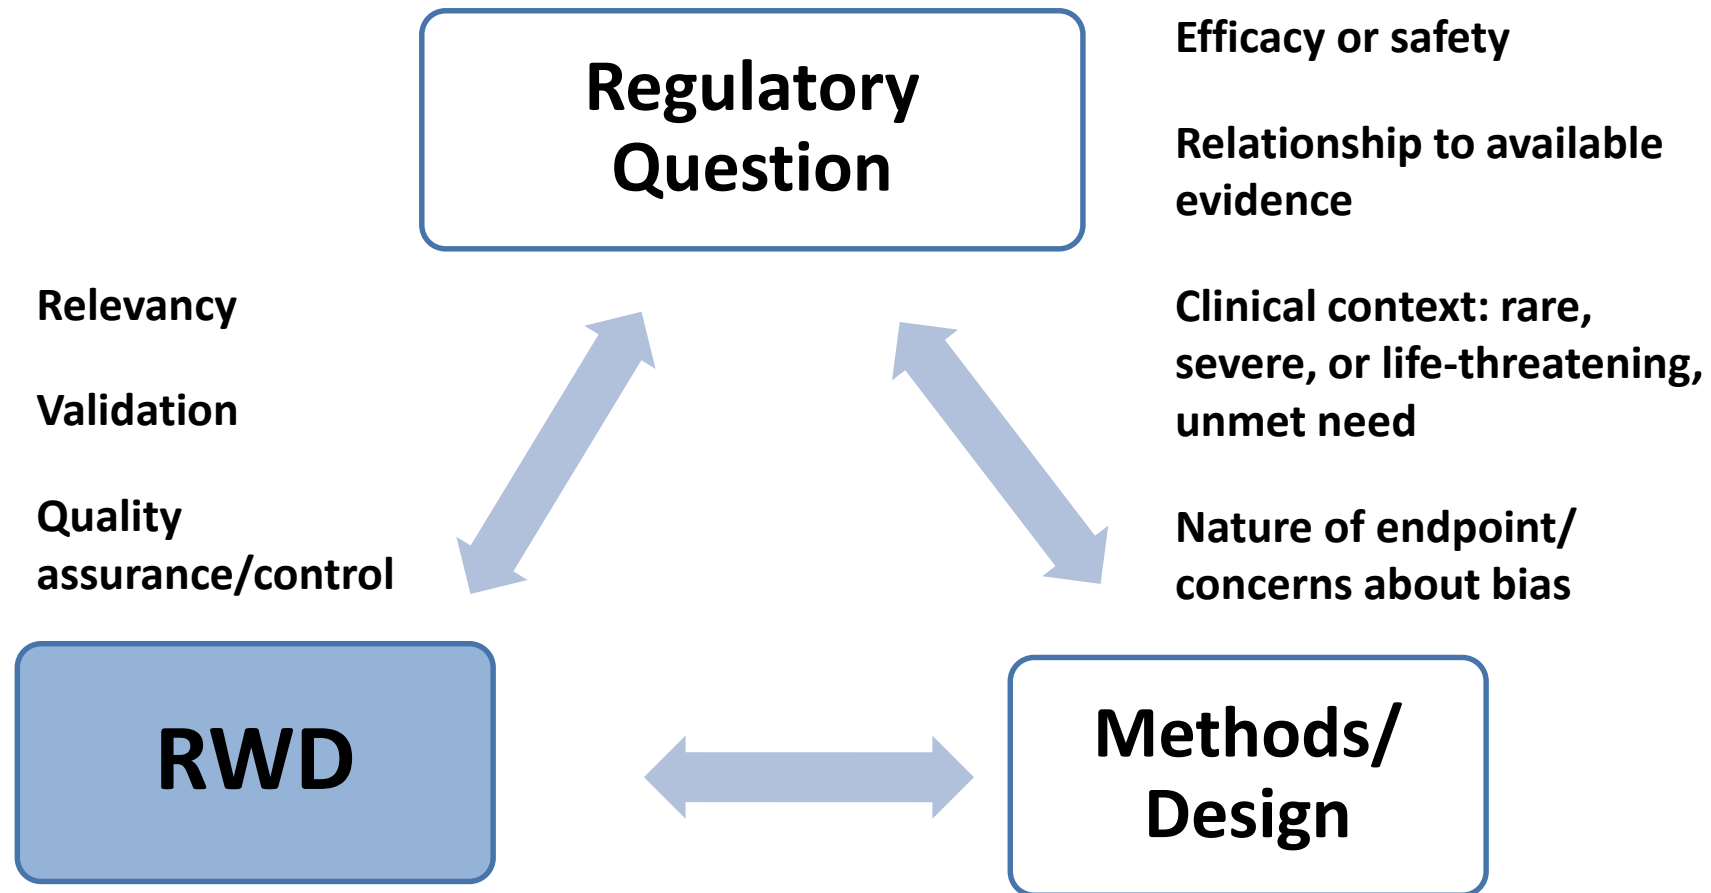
Regulatory Question

Efficacy or safety

Relationship to available evidence

Relevancy

Validation

Quality assurance/control

Clinical context: rare, severe, or life-threatening, unmet need

Nature of endpoint/ concerns about bias

RWD

Methods/ Design